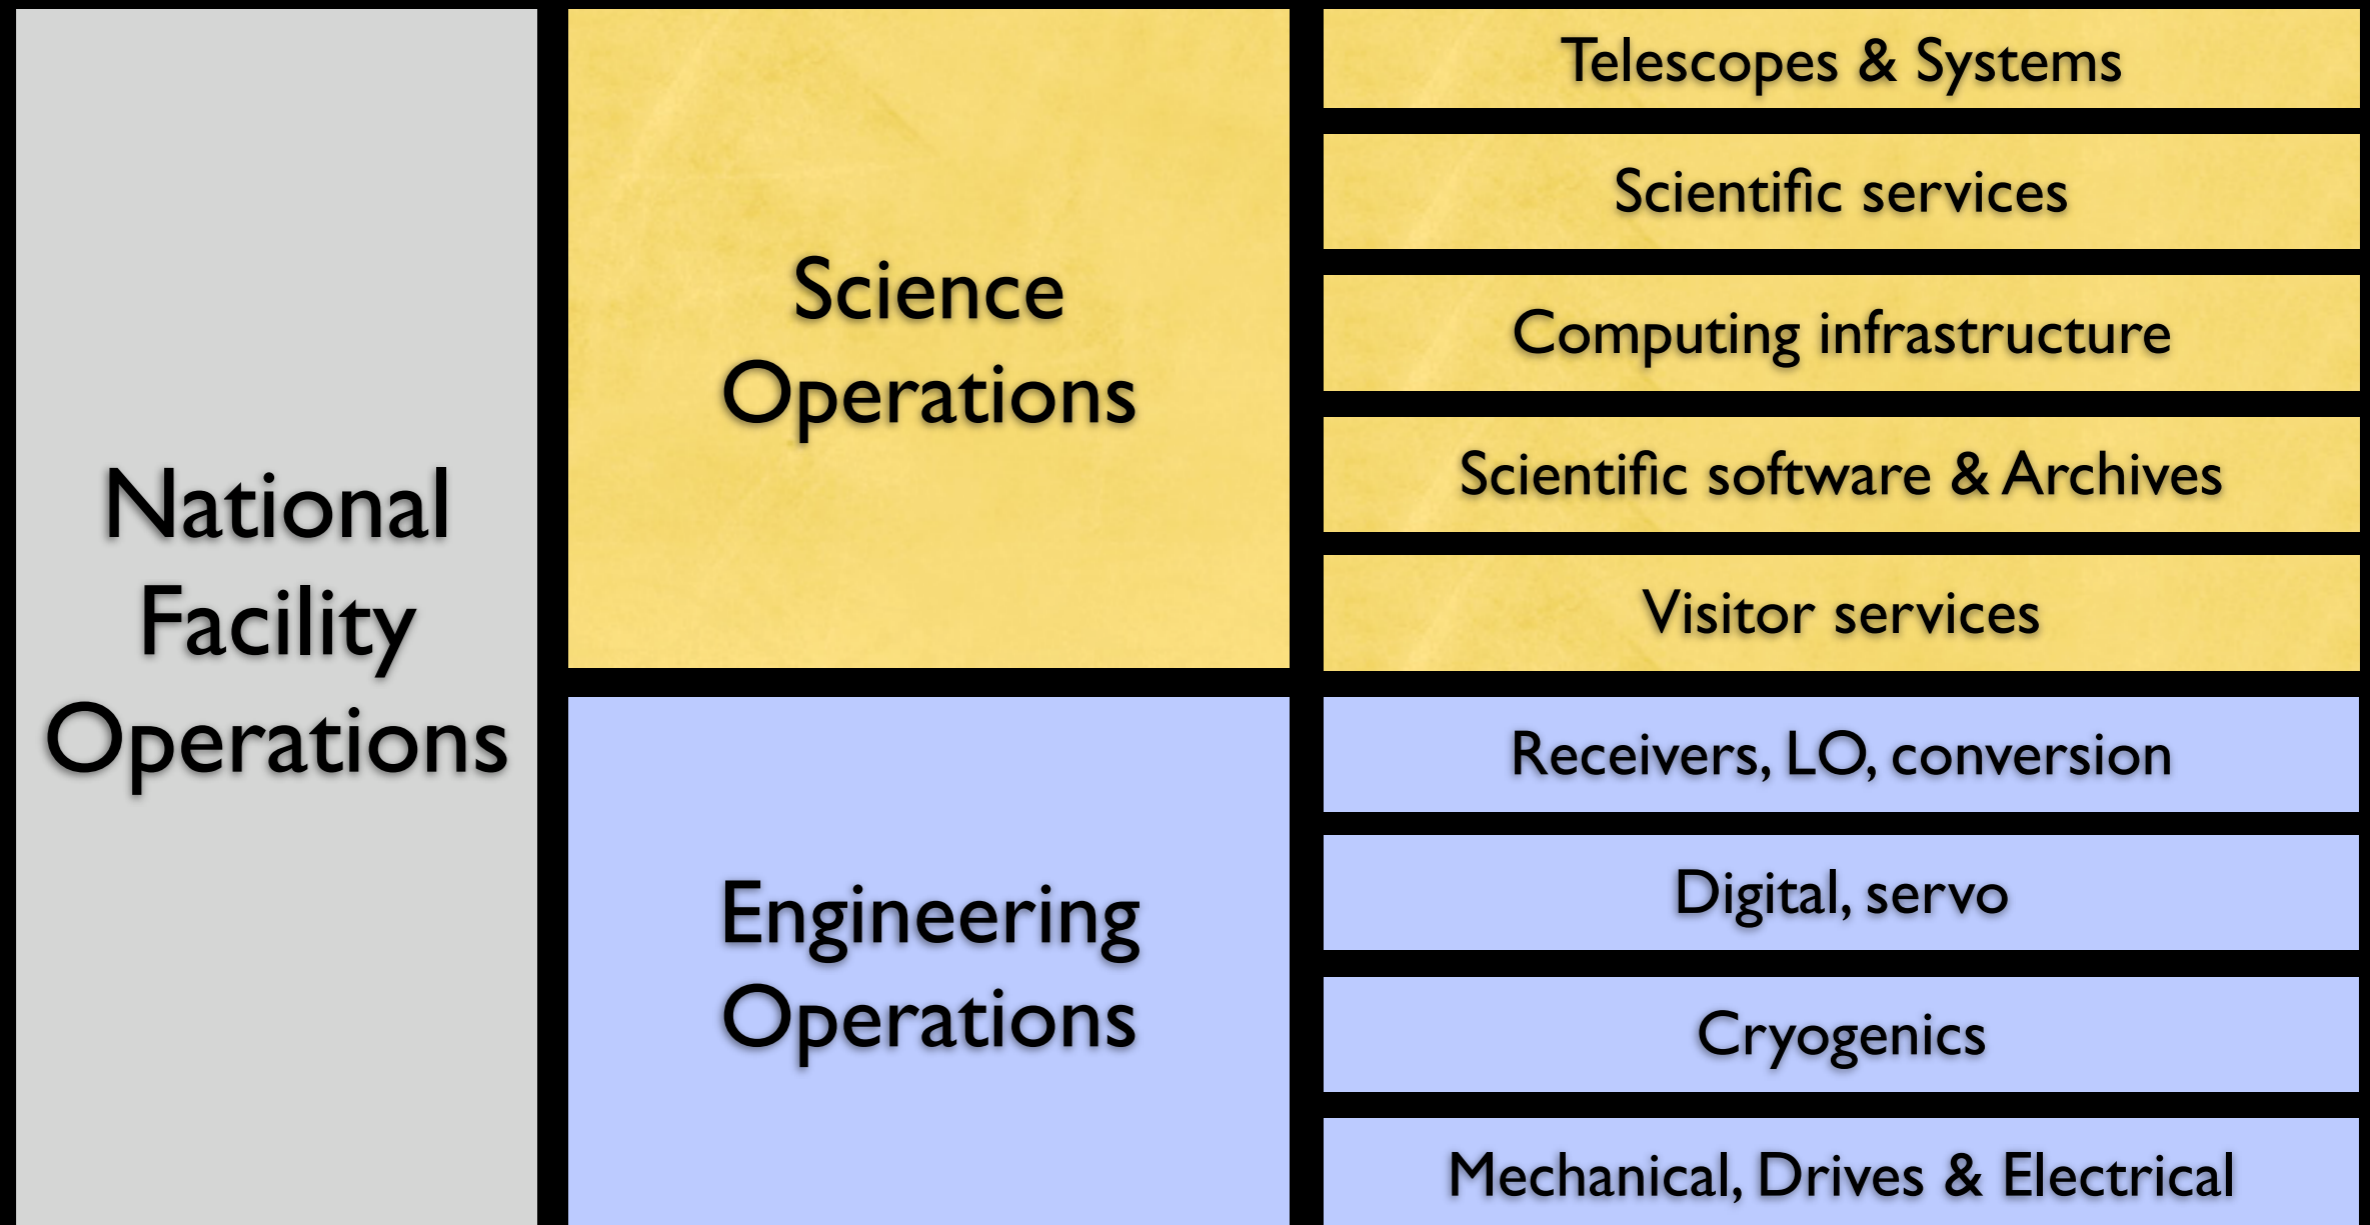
National Facility Operations

Science Operations

Telescopes & Systems

Scientific services

Computing infrastructure

Scientific software & Archives

Visitor services

Engineering Operations

Receivers, LO, conversion

Digital, servo

Cryogenics

Mechanical, Drives & Electrical